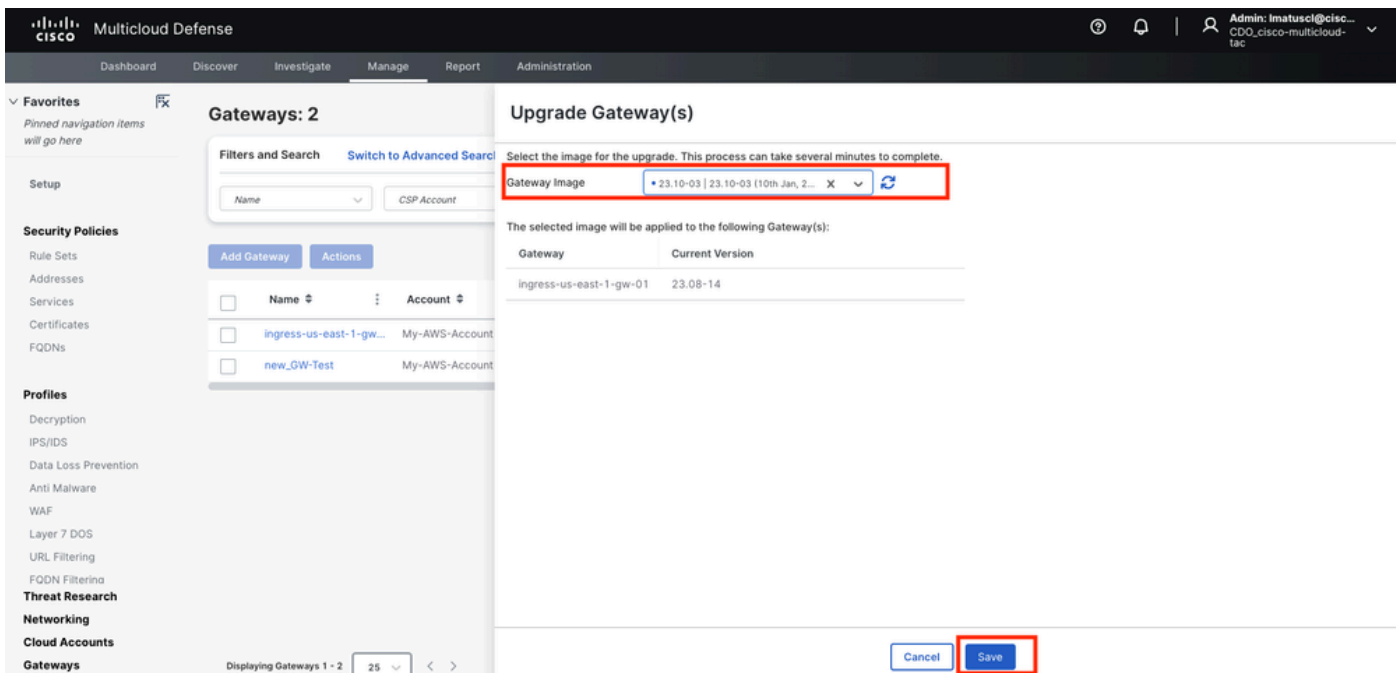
cisco Multicloud Defense

Admin: lmatuscl@cisc...
CDO_cisco-multicloud-tac

Dashboard Discover Investigate Manage Report Administration

Favorites
Pinned navigation items will go here

Setup

Security Policies
Rule Sets
Addresses
Services
Certificates
FQDNs

Profiles
Decryption
IPS/IDS
Data Loss Prevention
Anti Malware
WAF
Layer 7 DOS
URL Filtering
FQDN Filtering
Threat Research
Networking
Cloud Accounts
Gateways

Gateways: 2

Filters and Search Switch to Advanced Searc

Name CSP Account

Add Gateway Actions

| | Name | Account |
|---|---|---|
| | ingress-us-east-1-gw... | My-AWS-Account |
| | new_GW-Test | My-AWS-Account |

Displaying Gateways 1 - 2 25

Upgrade Gateway(s)

Select the image for the upgrade. This process can take several minutes to complete.

Gateway Image • 23.10-03 | 23.10-03 (10th Jan, 2...

The selected image will be applied to the following Gateway(s):

| Gateway | Current Version |
|---|---|
| ingress-us-east-1-gw-01 | 23.08-14 |

Cancel Save